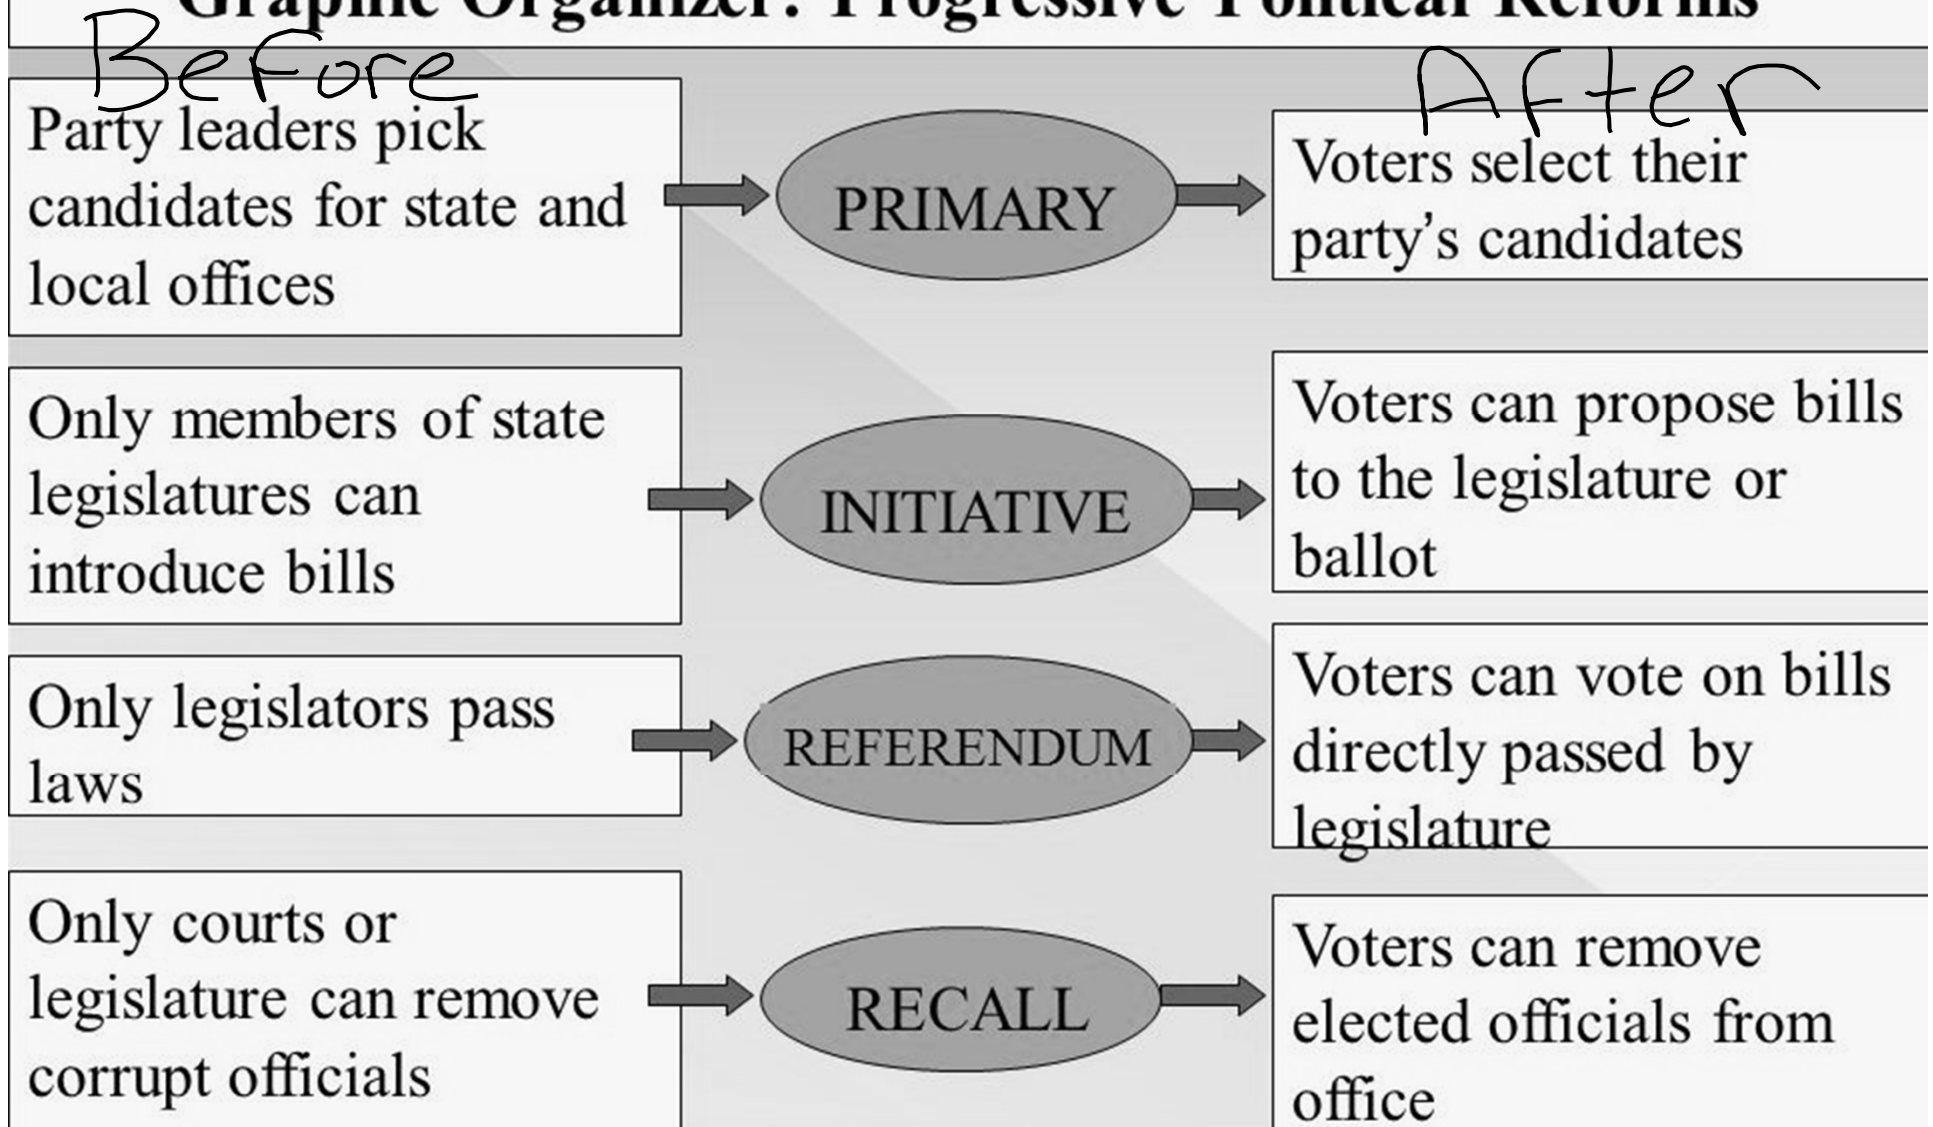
Graphic Organizer: Progressive Political Reforms

Before

After

Party leaders pick candidates for state and local offices

PRIMARY

Voters select their party's candidates

Only members of state legislatures can introduce bills

INITIATIVE

Voters can propose bills to the legislature or ballot

Only legislators pass laws

REFERENDUM

Voters can vote on bills directly passed by legislature

Only courts or legislature can remove corrupt officials

RECALL

Voters can remove elected officials from office